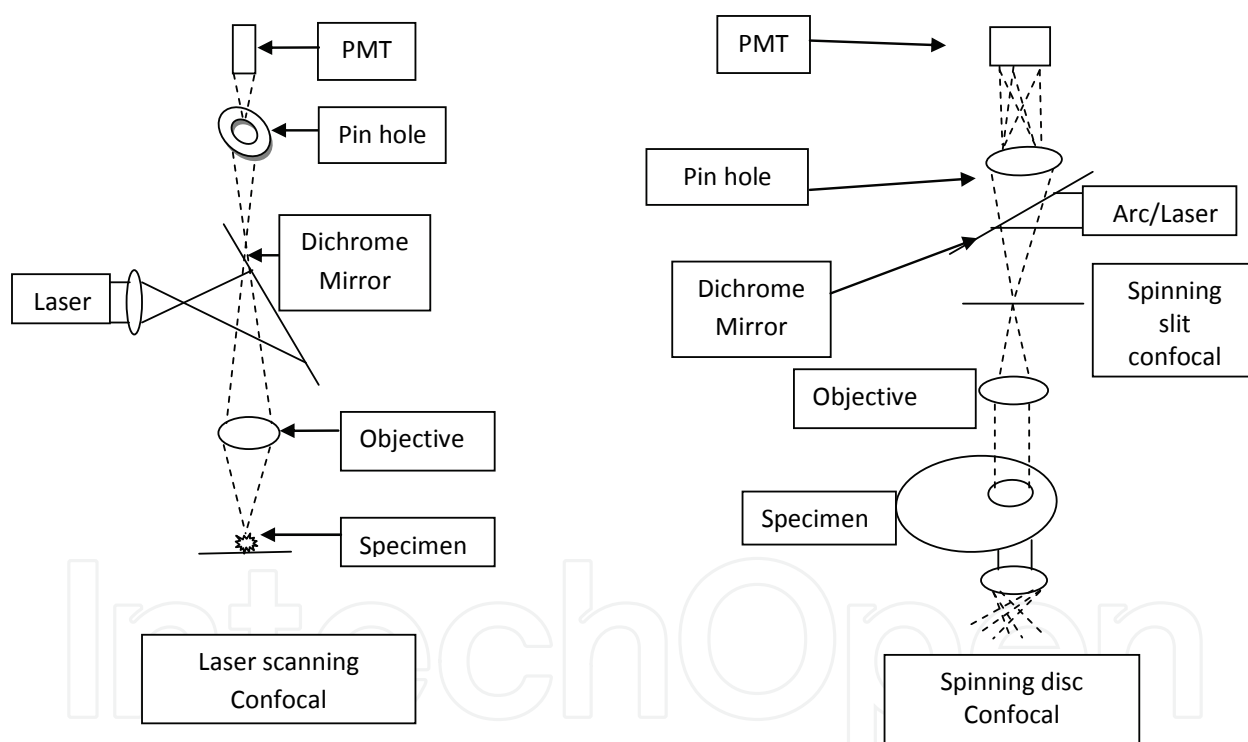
PMT

Pin hole

Dichrome Mirror

Laser

Objective

Specimen

Laser scanning Confocal

PMT

Pin hole

Arc/Laser

Dichrome Mirror

Spinning slit confocal

Objective

Specimen

Spinning disc Confocal

IntechOpen